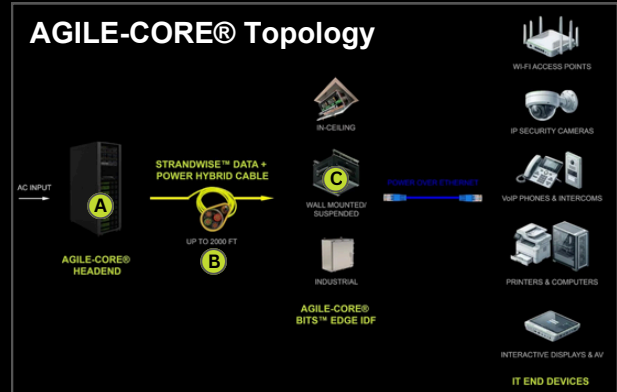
AGILE-CORE® Topology

AC INPUT

A

AGILE-CORE® HEADEND

STRANDWISE™ DATA + POWER HYBRID CABLE

UP TO 2000 FT

B

IN-CEILING

C

WALL MOUNTED/ SUSPENDED

INDUSTRIAL

AGILE-CORE® BITS™ EDGE IDF

POWER OVER ETHERNET

WI-FI ACCESS POINTS

IP SECURITY CAMERAS

VoIP PHONES & INTERCOMS

PRINTERS & COMPUTERS

INTERACTIVE DISPLAYS & AV

IT END DEVICES